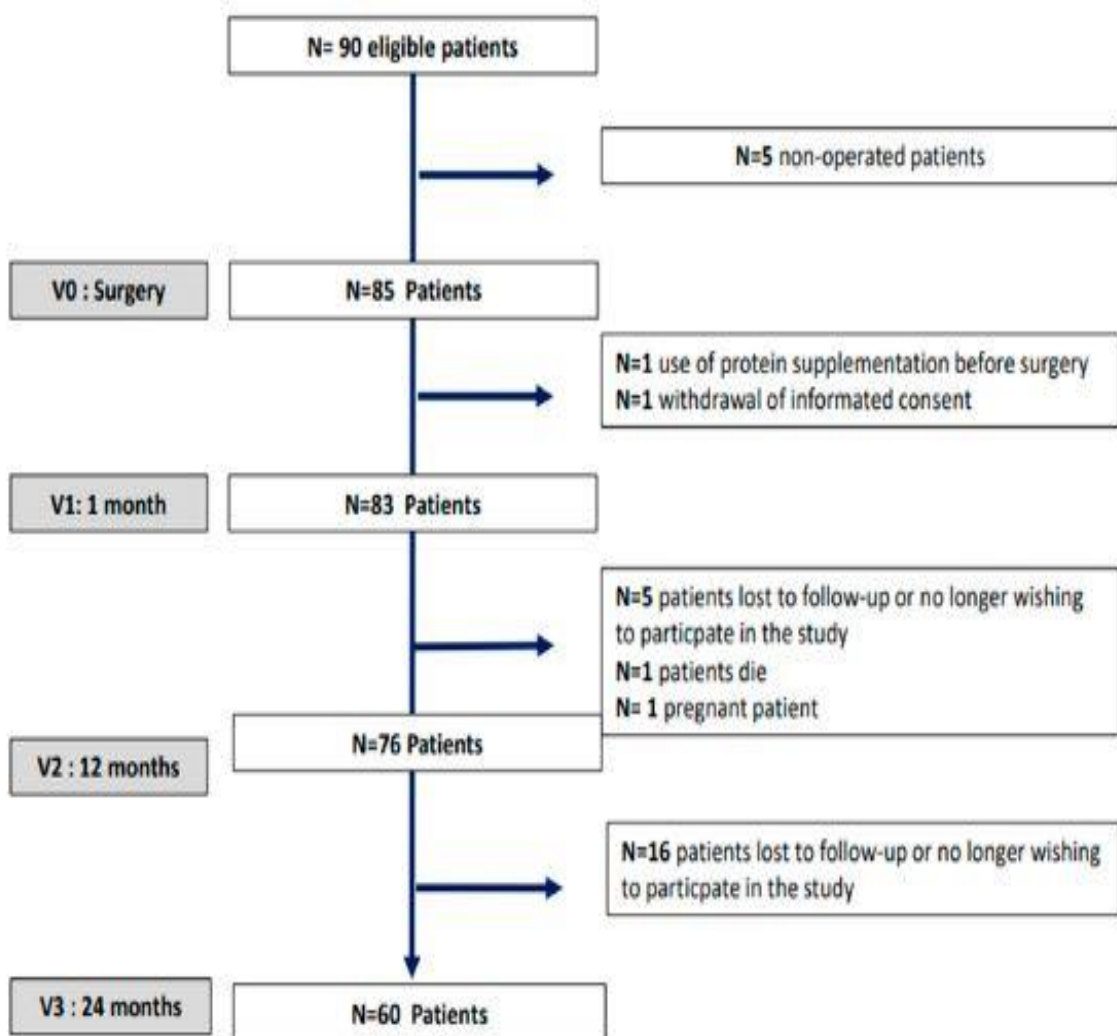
N= 90 eligible patients

N=5 non-operated patients

V0 : Surgery

N=85 Patients

N=1 use of protein supplementation before surgery
N=1 withdrawal of informated consent

V1: 1 month

N=83 Patients

N=5 patients lost to follow-up or no longer wishing to particpate in the study
N=1 patients die
N= 1 pregnant patient

V2 : 12 months

N=76 Patients

N=16 patients lost to follow-up or no longer wishing to particpate in the study

V3 : 24 months

N=60 Patients